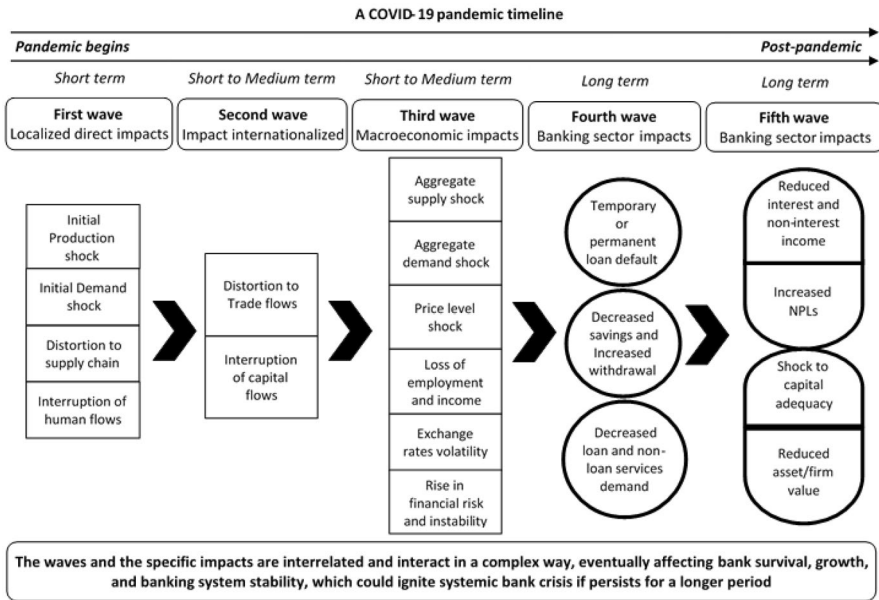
A COVID-19 pandemic timeline

Pandemic begins

Post-pandemic

Short term

Short to Medium term

Short to Medium term

Long term

Long term

First wave
Localized direct impacts

Second wave
Impact internationalized

Third wave
Macroeconomic impacts

Fourth wave
Banking sector impacts

Fifth wave
Banking sector impacts

Initial Production shock

Initial Demand shock

Distortion to supply chain

Interruption of human flows

Distortion to Trade flows

Interruption of capital flows

Aggregate supply shock

Aggregate demand shock

Price level shock

Loss of employment and income

Exchange rates volatility

Rise in financial risk and instability

Temporary or permanent loan default

Decreased savings and Increased withdrawal

Decreased loan and non-loan services demand

Reduced interest and non-interest income

Increased NPLs

Shock to capital adequacy

Reduced asset/firm value

The waves and the specific impacts are interrelated and interact in a complex way, eventually affecting bank survival, growth, and banking system stability, which could ignite systemic bank crisis if persists for a longer period